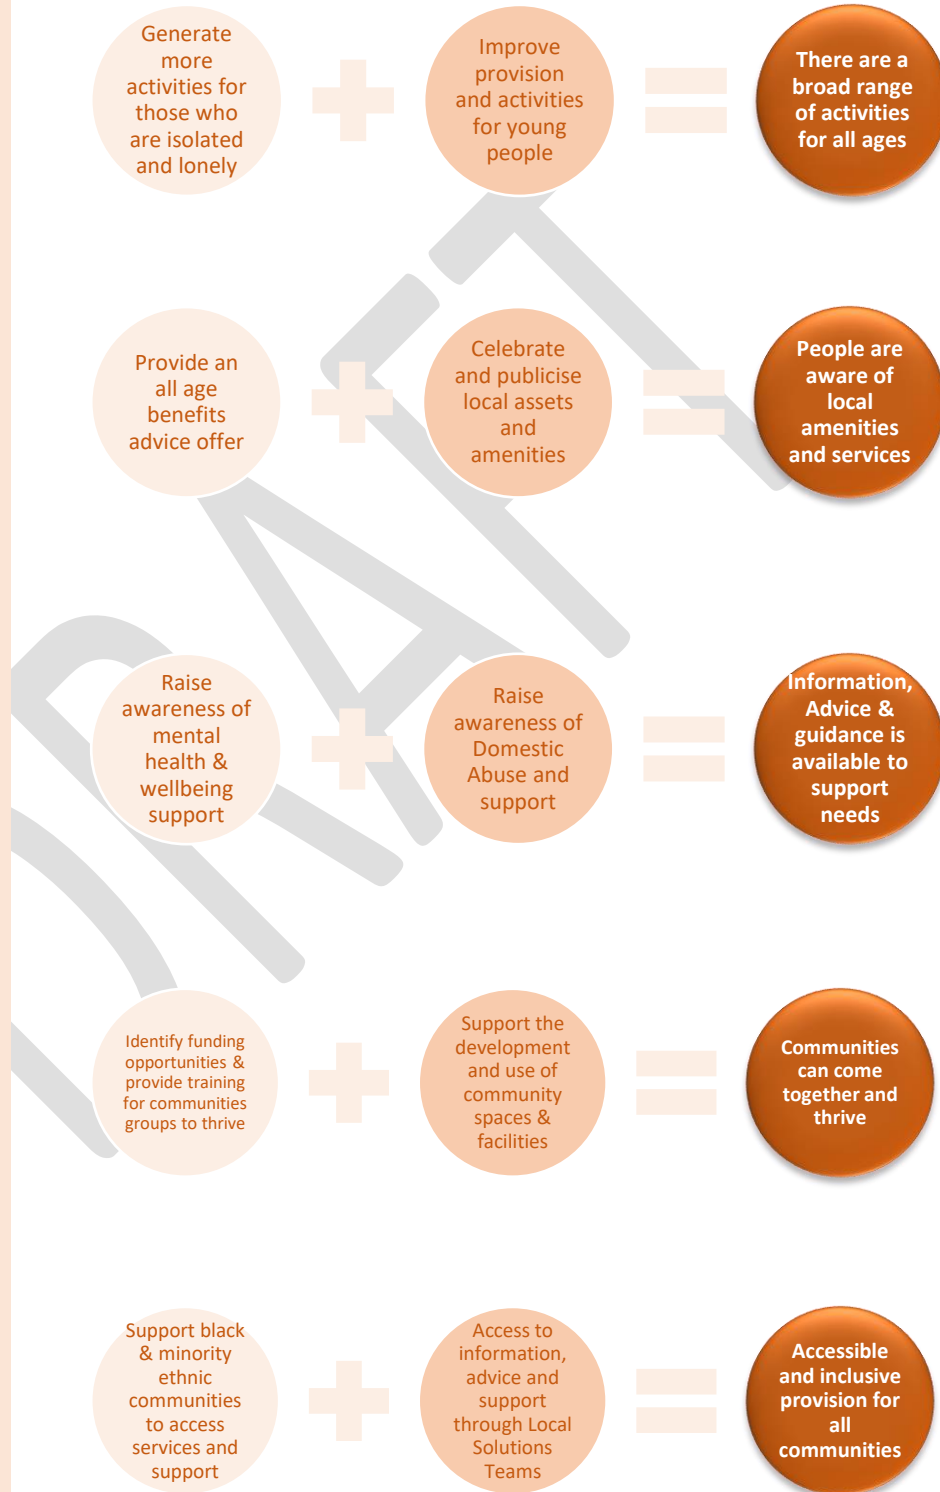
Generate more activities for those who are isolated and lonely

Improve provision and activities for young people

There are a broad range of activities for all ages

Provide an all age benefits advice offer

Celebrate and publicise local assets and amenities

People are aware of local amenities and services

Raise awareness of mental health & wellbeing support

Raise awareness of Domestic Abuse and support

Information, Advice & guidance is available to support needs

Identify funding opportunities & provide training for communities groups to thrive

Support the development and use of community spaces & facilities

Communities can come together and thrive

Support black & minority ethnic communities to access services and support

Access to information, advice and support through Local Solutions Teams

Accessible and inclusive provision for all communities

DRAFT